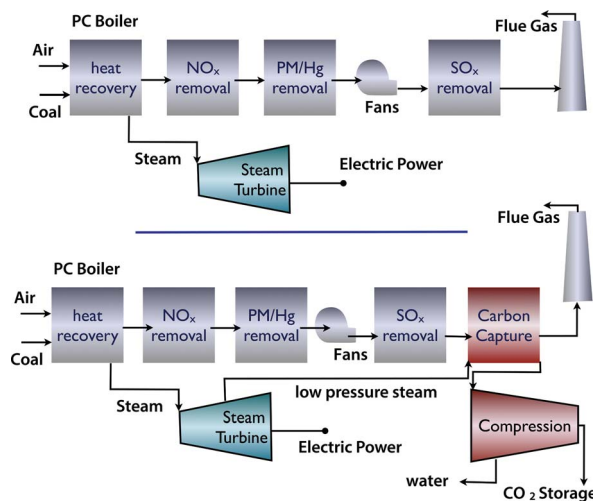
PC Boiler

Flue Gas

Air

heat recovery

$NO_x$ removal

PM/Hg removal

$SO_x$ removal

Coal

Fans

Steam

Steam Turbine

Electric Power

Flue Gas

PC Boiler

Air

heat recovery

$NO_x$ removal

PM/Hg removal

$SO_x$ removal

Carbon Capture

Coal

Fans

low pressure steam

Steam

Steam Turbine

Compression

Electric Power

water

$CO_2$ Storage